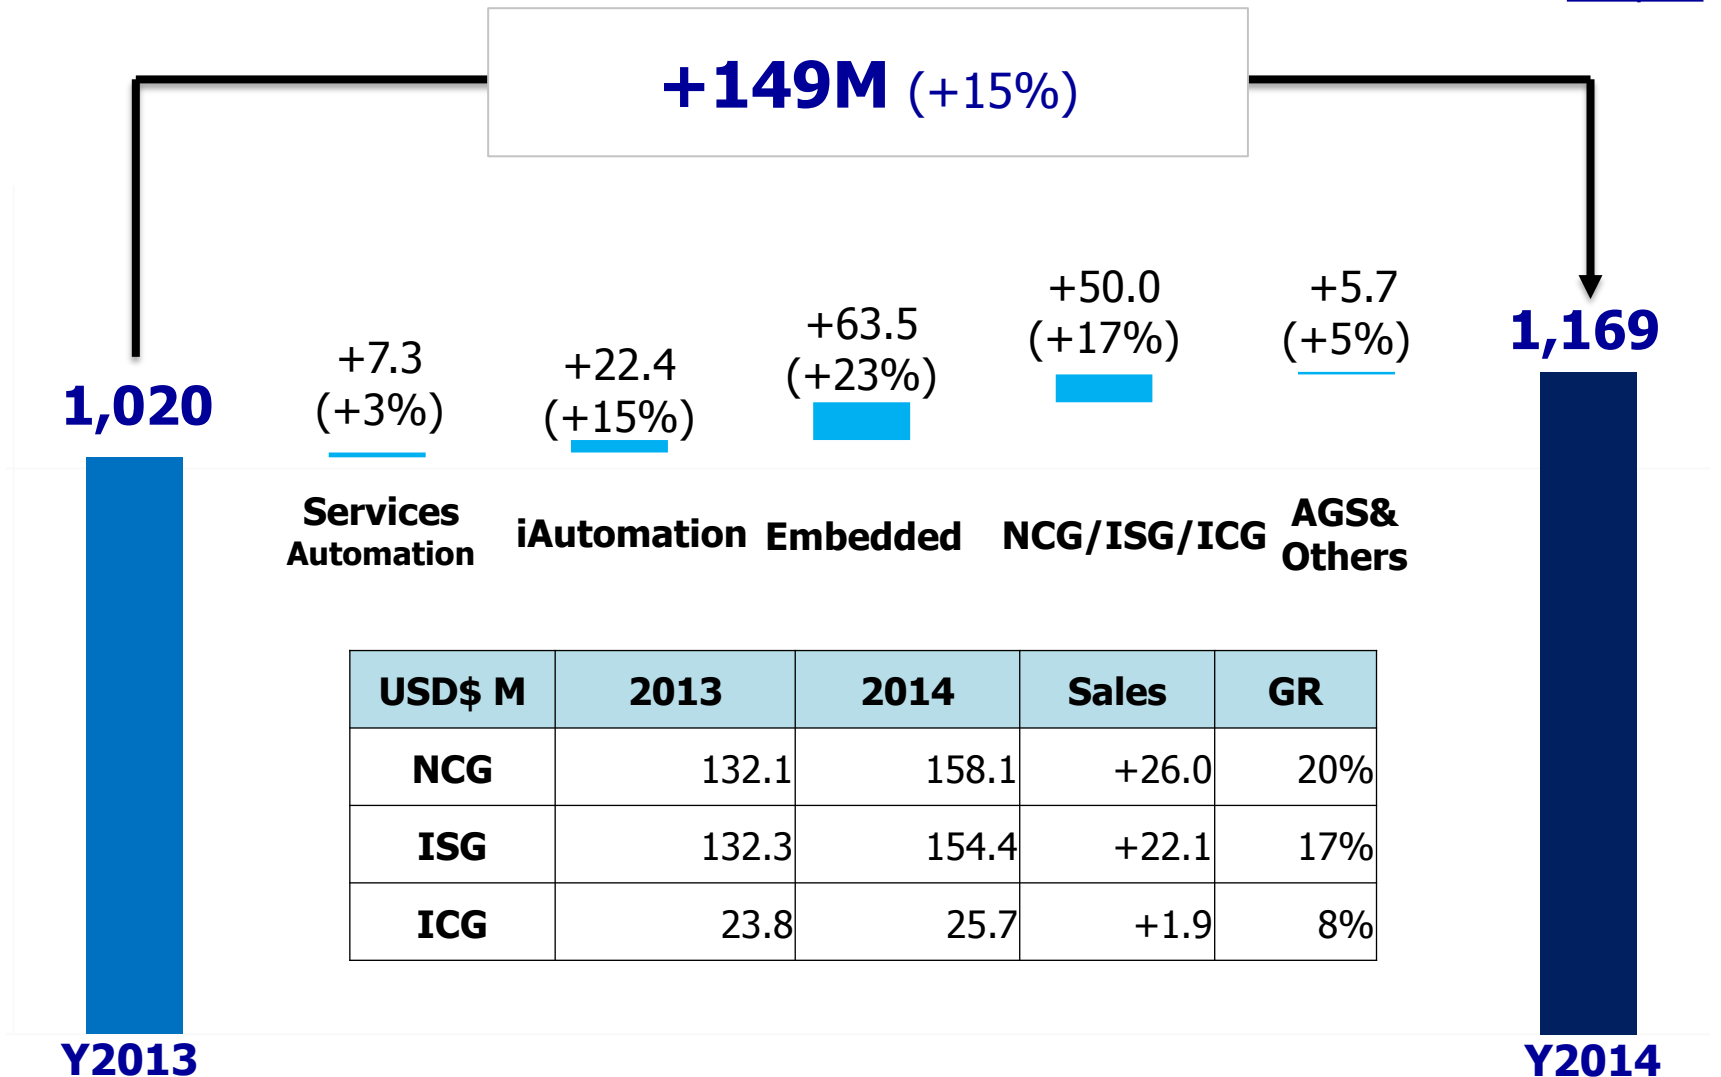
+149M (+15%)

1,020

+7.3 (+3%)

+22.4 (+15%)

+63.5 (+23%)

+50.0 (+17%)

+5.7 (+5%)

1,169

Services Automation

iAutomation

Embedded

NCG/ISG/ICG

AGS& Others

| USD$ M | 2013 | 2014 | Sales | GR |
|---|---|---|---|---|
| NCG | 132.1 | 158.1 | +26.0 | 20% |
| ISG | 132.3 | 154.4 | +22.1 | 17% |
| ICG | 23.8 | 25.7 | +1.9 | 8% |

Y2013

Y2014